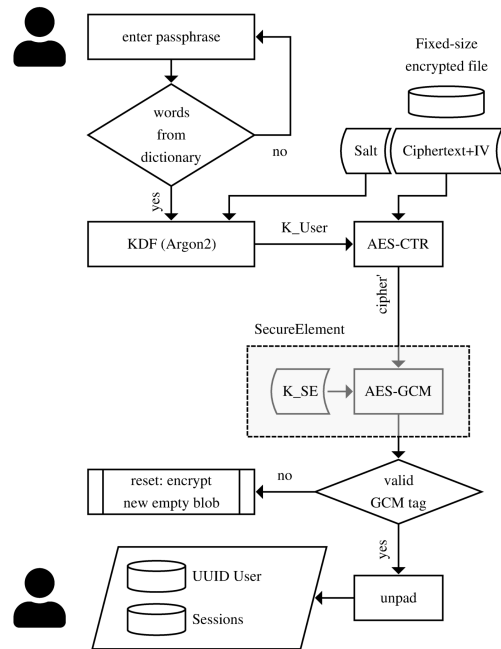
enter passphrase

words from dictionary

no

yes

Fixed-size encrypted file

Salt

Ciphertext+IV

KDF (Argon2)

K_User

AES-CTR

cipher'

SecureElement

K_SE

AES-GCM

reset: encrypt new empty blob

no

valid GCM tag

yes

UUID User

Sessions

unpad